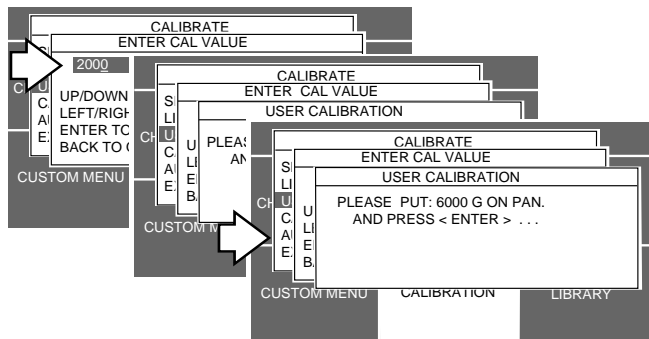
CALIBRATE
ENTER CAL VALUE
2000
UP/DOWN
LEFT/RIGH
ENTER TO
BACK TO
CUSTOM MENU

CALIBRATE
ENTER CAL VALUE
USER CALIBRATION
PLEAS
AN
CUSTOM M

CALIBRATE
ENTER CAL VALUE
USER CALIBRATION
PLEASE PUT: 6000 G ON PAN.
AND PRESS < ENTER > . . .
CUSTOM MENU
CALIBRATION
LIBRARY